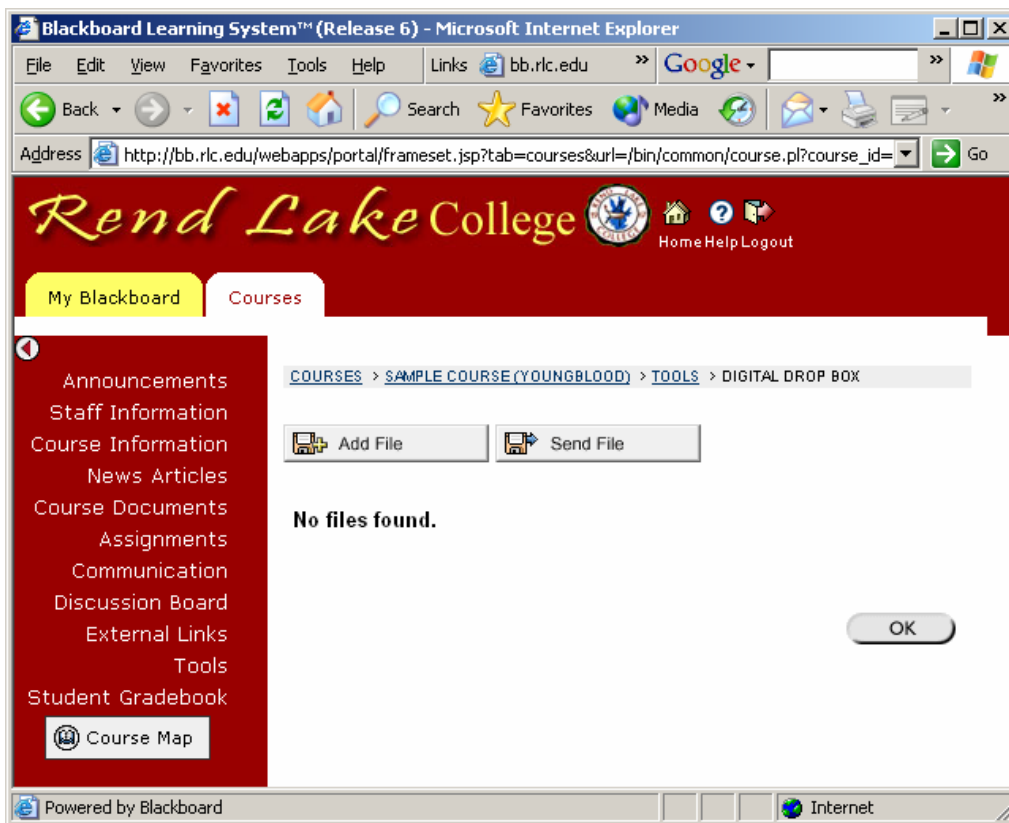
Blackboard Learning System™ (Release 6) - Microsoft Internet Explorer

File Edit View Favorites Tools Help Links bb.rlc.edu » Google »

Back Search Favorites Media »

Address http://bb.rlc.edu/webapps/portal/frameset.jsp?tab=courses&url=/bin/common/course.pl?course_id= Go

Rend Lake College

Home Help Logout

My Blackboard Courses

Announcements
Staff Information
Course Information
News Articles
Course Documents
Assignments
Communication
Discussion Board
External Links
Tools
Student Gradebook
Course Map

COURSES > SAMPLE COURSE (YOUNGBLOOD) > TOOLS > DIGITAL DROP BOX

Add File Send File

No files found.

OK

Powered by Blackboard Internet